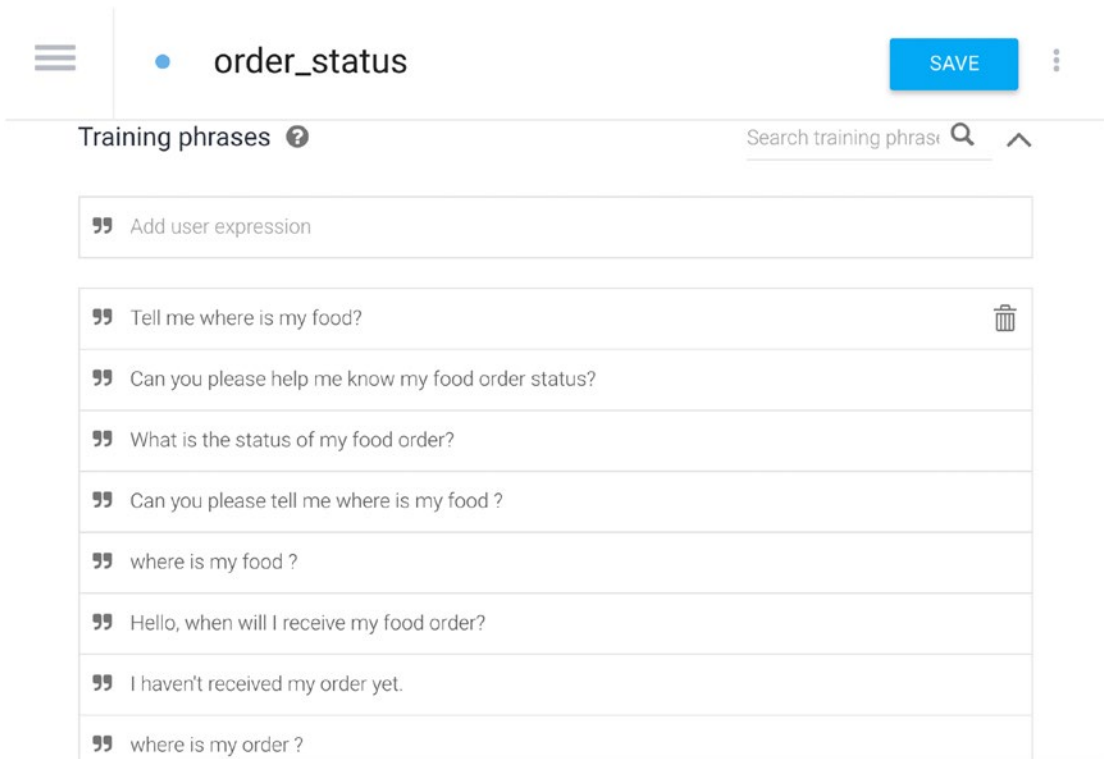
order_status

SAVE

Training phrases

Search training phras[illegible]

Add user expression

Tell me where is my food?

Can you please help me know my food order status?

What is the status of my food order?

Can you please tell me where is my food ?

where is my food ?

Hello, when will I receive my food order?

I haven't received my order yet.

where is my order ?